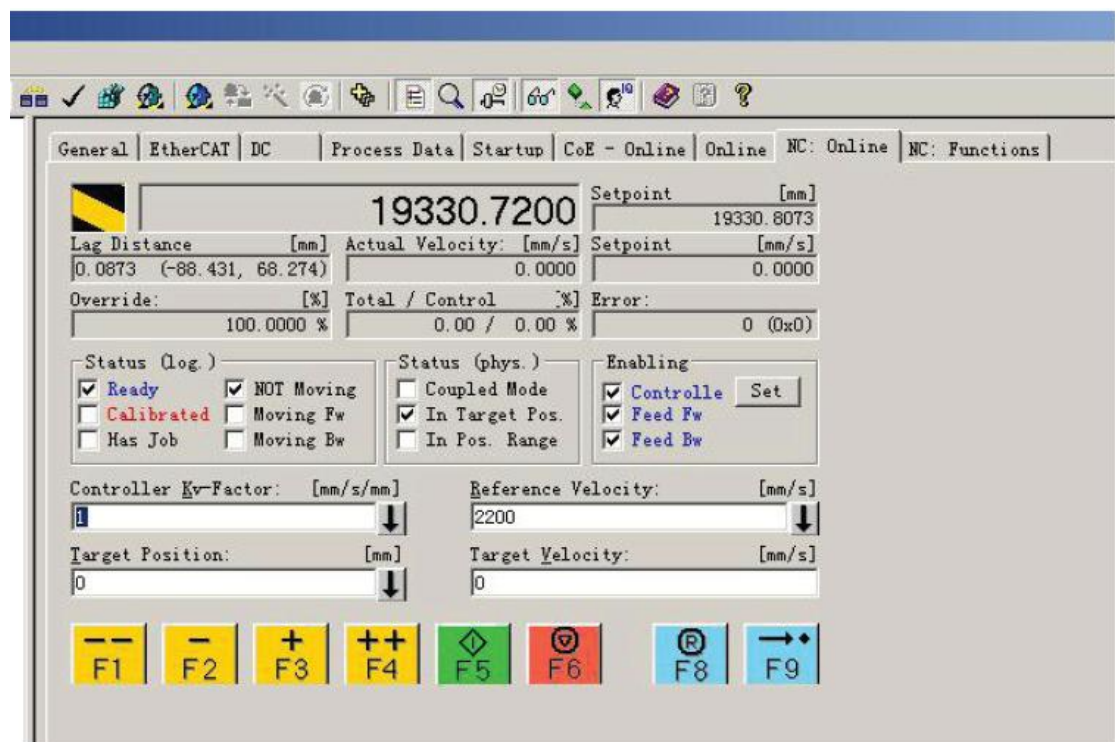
General | EtherCAT | DC | Process Data | Startup | CoE - Online | Online | NC: Online | NC: Functions

19330.7200

Setpoint [mm]
19330.8073

Lag Distance [mm]
0.0873 (-88.431, 68.274)

Actual Velocity: [mm/s]
0.0000

Setpoint [mm/s]
0.0000

Override: [%]
100.0000 %

Total / Control [%]
0.00 / 0.00 %

Error:
0 (0x0)

Status (log.)
Ready
NOT Moving
Calibrated
Moving Fw
Has Job
Moving Bw

Status (phys.)
Coupled Mode
In Target Pos.
In Pos. Range

Enabling
Controlle
Set
Feed Fw
Feed Bw

Controller Kv-Factor: [mm/s/mm]
1

Reference Velocity: [mm/s]
2200

Target Position: [mm]
0

Target Velocity: [mm/s]
0

-- F1
- F2
+ F3
++ F4
F5
F6
F8
F9